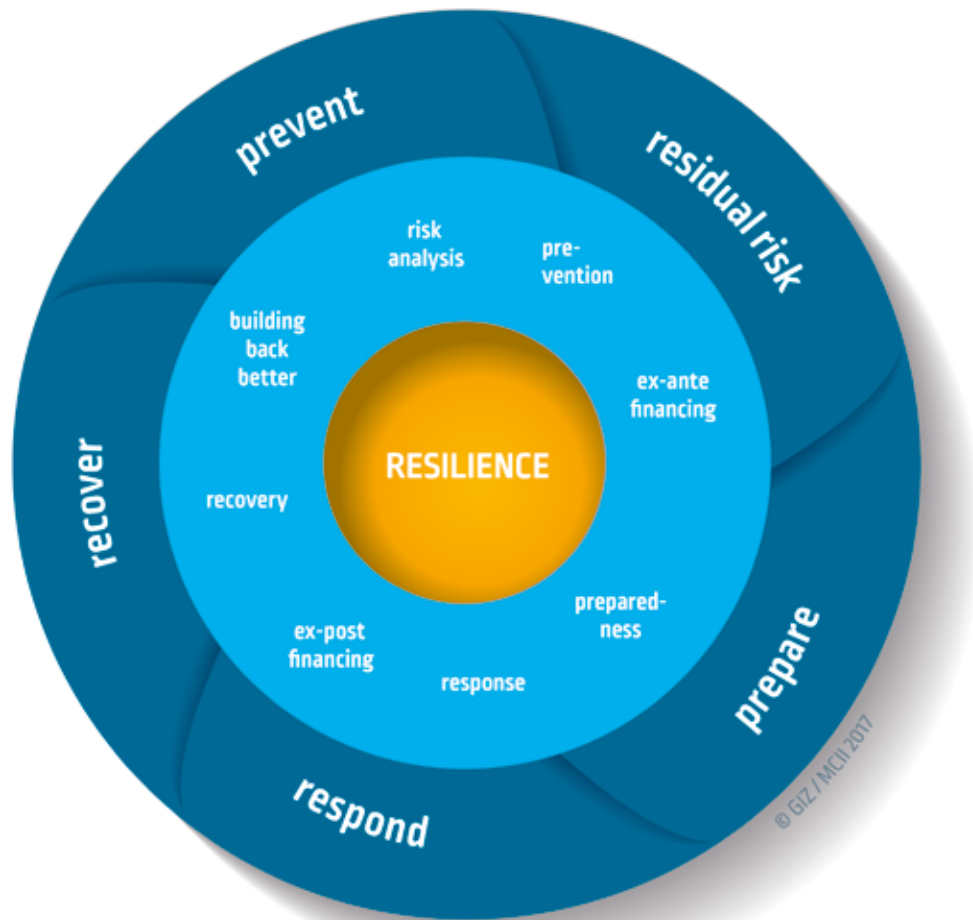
prevent

residual risk

risk analysis

prevention

building back better

ex-ante financing

RESILIENCE

recover

recovery

preparedness

ex-post financing

response

prepare

respond

© GIZ / MCII 2017